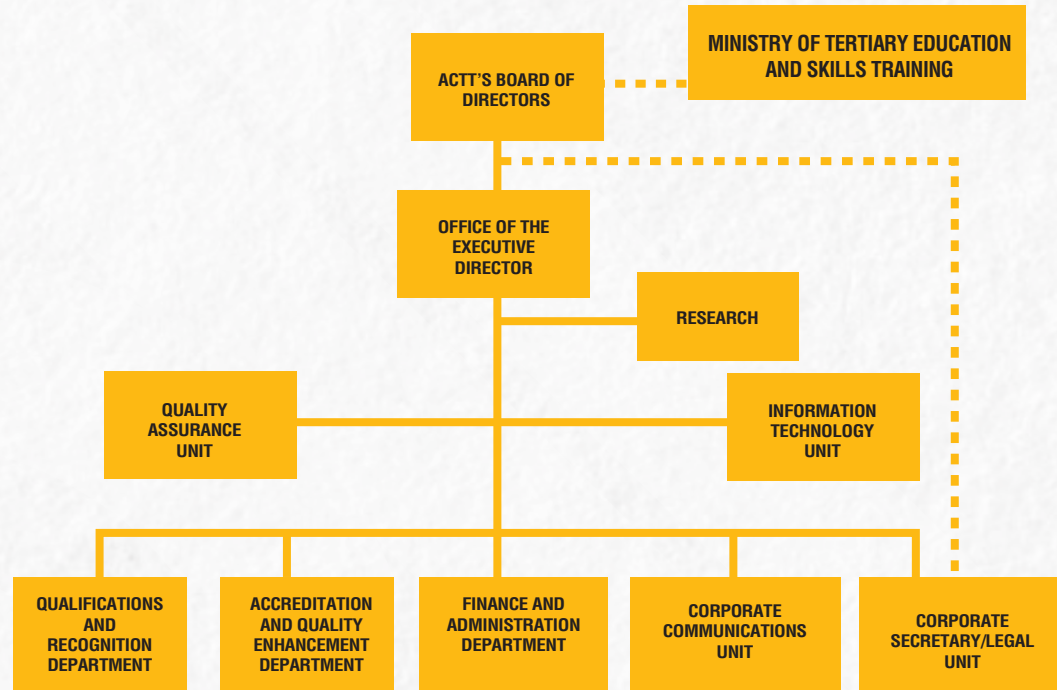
MINISTRY OF TERTIARY EDUCATION AND SKILLS TRAINING

ACTT'S BOARD OF DIRECTORS

OFFICE OF THE EXECUTIVE DIRECTOR

RESEARCH

QUALITY ASSURANCE UNIT

INFORMATION TECHNOLOGY UNIT

QUALIFICATIONS AND RECOGNITION DEPARTMENT

ACCREDITATION AND QUALITY ENHANCEMENT DEPARTMENT

FINANCE AND ADMINISTRATION DEPARTMENT

CORPORATE COMMUNICATIONS UNIT

CORPORATE SECRETARY/LEGAL UNIT